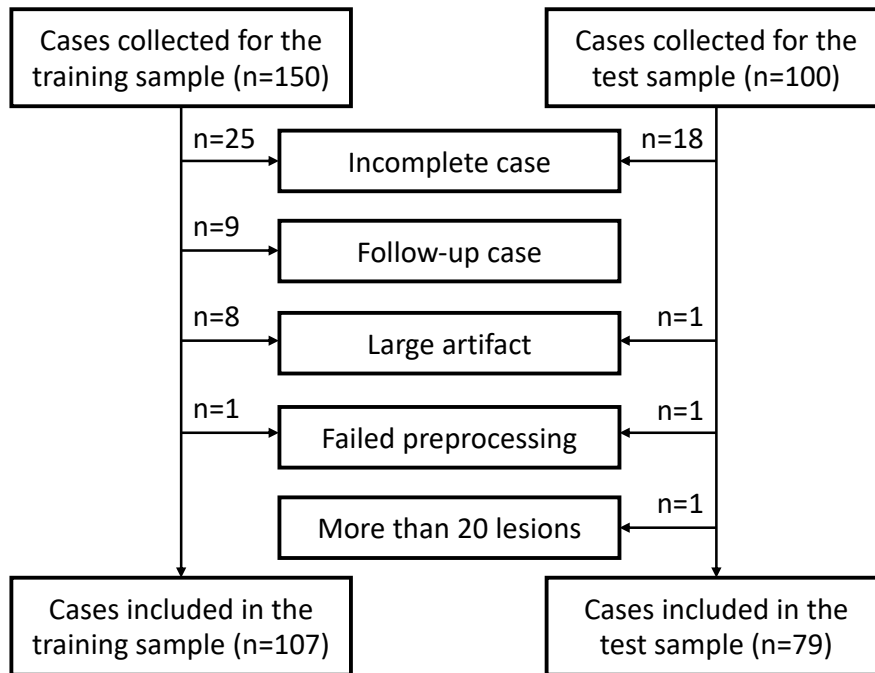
Cases collected for the training sample (n=150)

Cases collected for the test sample (n=100)

n=25

Incomplete case

n=18

n=9

Follow-up case

n=8

Large artifact

n=1

n=1

Failed preprocessing

n=1

n=1

More than 20 lesions

Cases included in the training sample (n=107)

Cases included in the test sample (n=79)